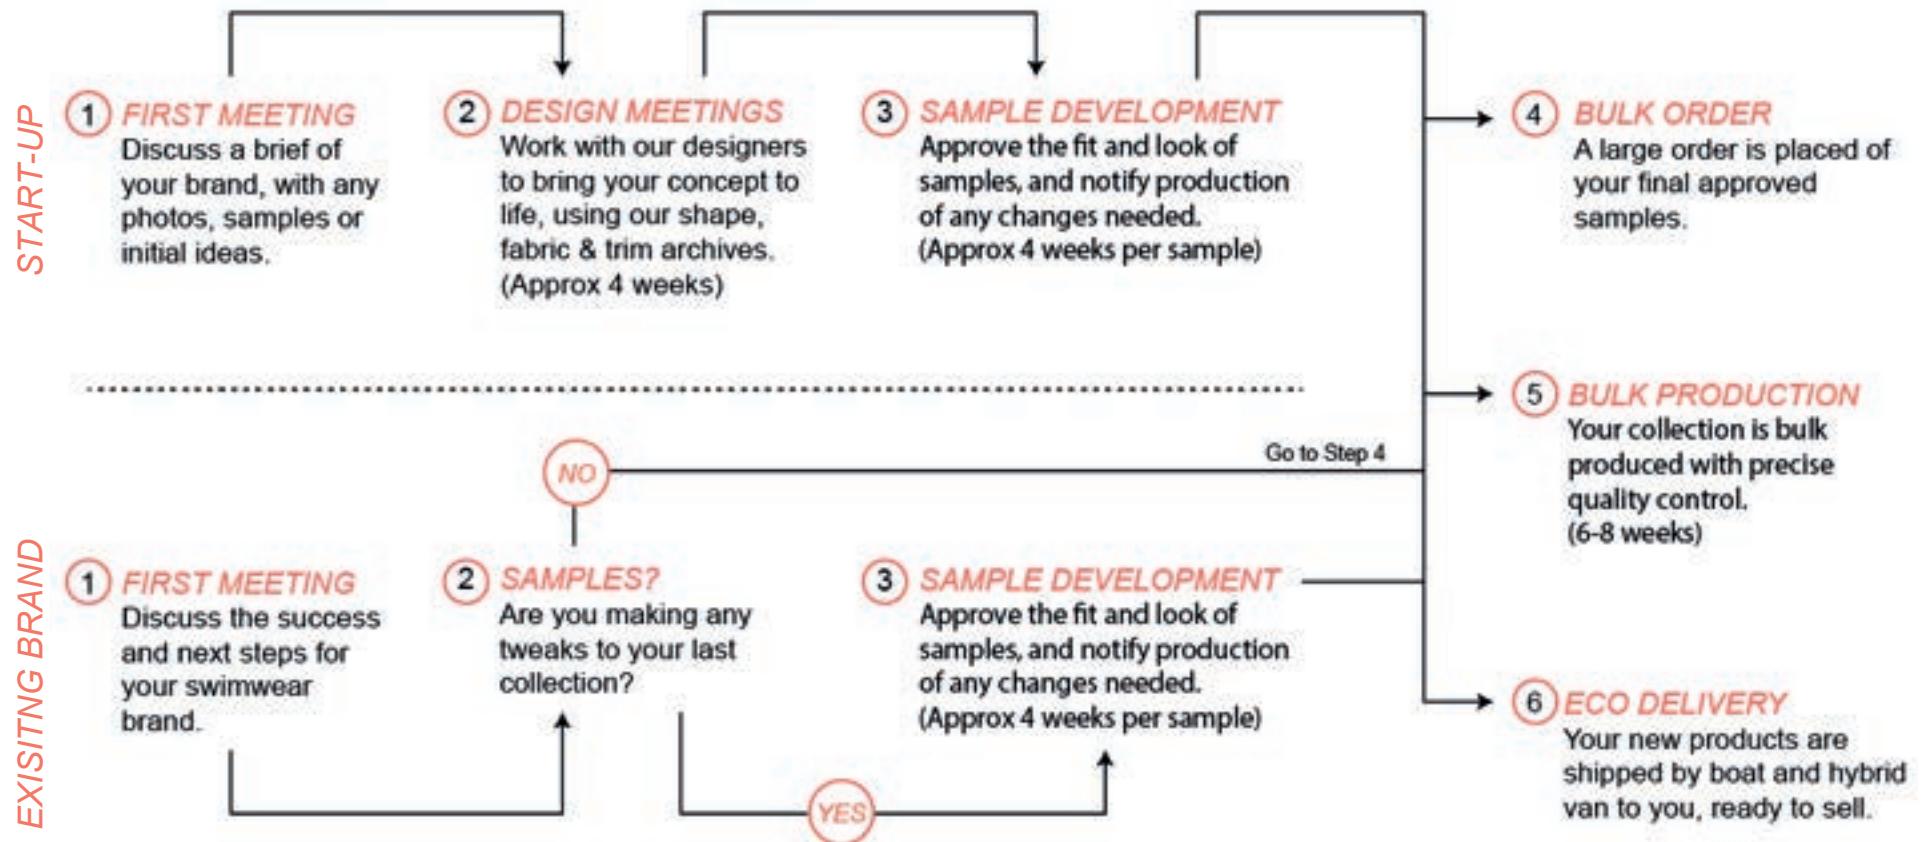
START-UP

1 FIRST MEETING
Discuss a brief of your brand, with any photos, samples or initial ideas.

2 DESIGN MEETINGS
Work with our designers to bring your concept to life, using our shape, fabric & trim archives. (Approx 4 weeks)

3 SAMPLE DEVELOPMENT
Approve the fit and look of samples, and notify production of any changes needed. (Approx 4 weeks per sample)

4 BULK ORDER
A large order is placed of your final approved samples.

5 BULK PRODUCTION
Your collection is bulk produced with precise quality control. (6-8 weeks)

6 ECO DELIVERY
Your new products are shipped by boat and hybrid van to you, ready to sell.

EXISITING BRAND

NO

Go to Step 4

1 FIRST MEETING
Discuss the success and next steps for your swimwear brand.

2 SAMPLES?
Are you making any tweaks to your last collection?

3 SAMPLE DEVELOPMENT
Approve the fit and look of samples, and notify production of any changes needed. (Approx 4 weeks per sample)

YES